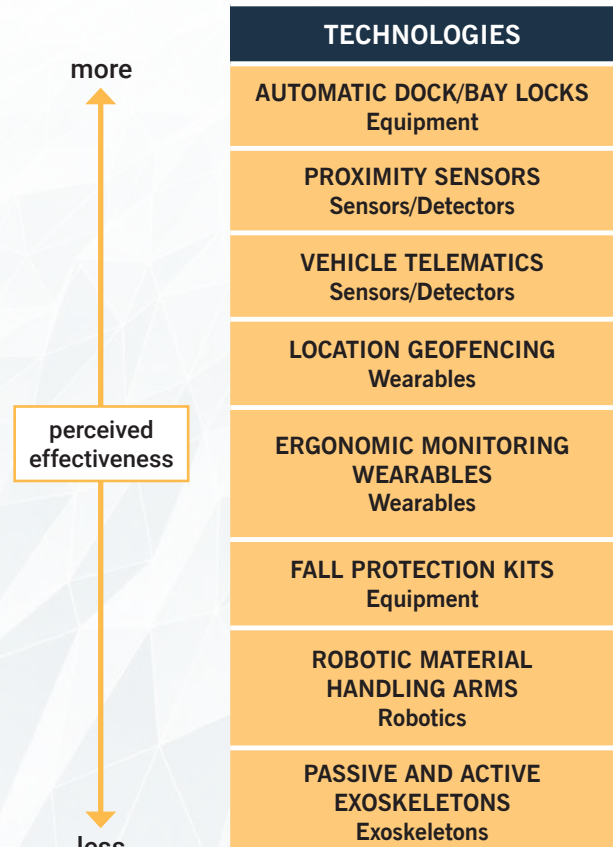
more

perceived effectiveness

less

TECHNOLOGIES

AUTOMATIC DOCK/BAY LOCKS
Equipment

PROXIMITY SENSORS
Sensors/Detectors

VEHICLE TELEMATICS
Sensors/Detectors

LOCATION GEOFENCING
Wearables

ERGONOMIC MONITORING WEARABLES
Wearables

FALL PROTECTION KITS
Equipment

ROBOTIC MATERIAL HANDLING ARMS
Robotics

PASSIVE AND ACTIVE EXOSKELETONS
Exoskeletons